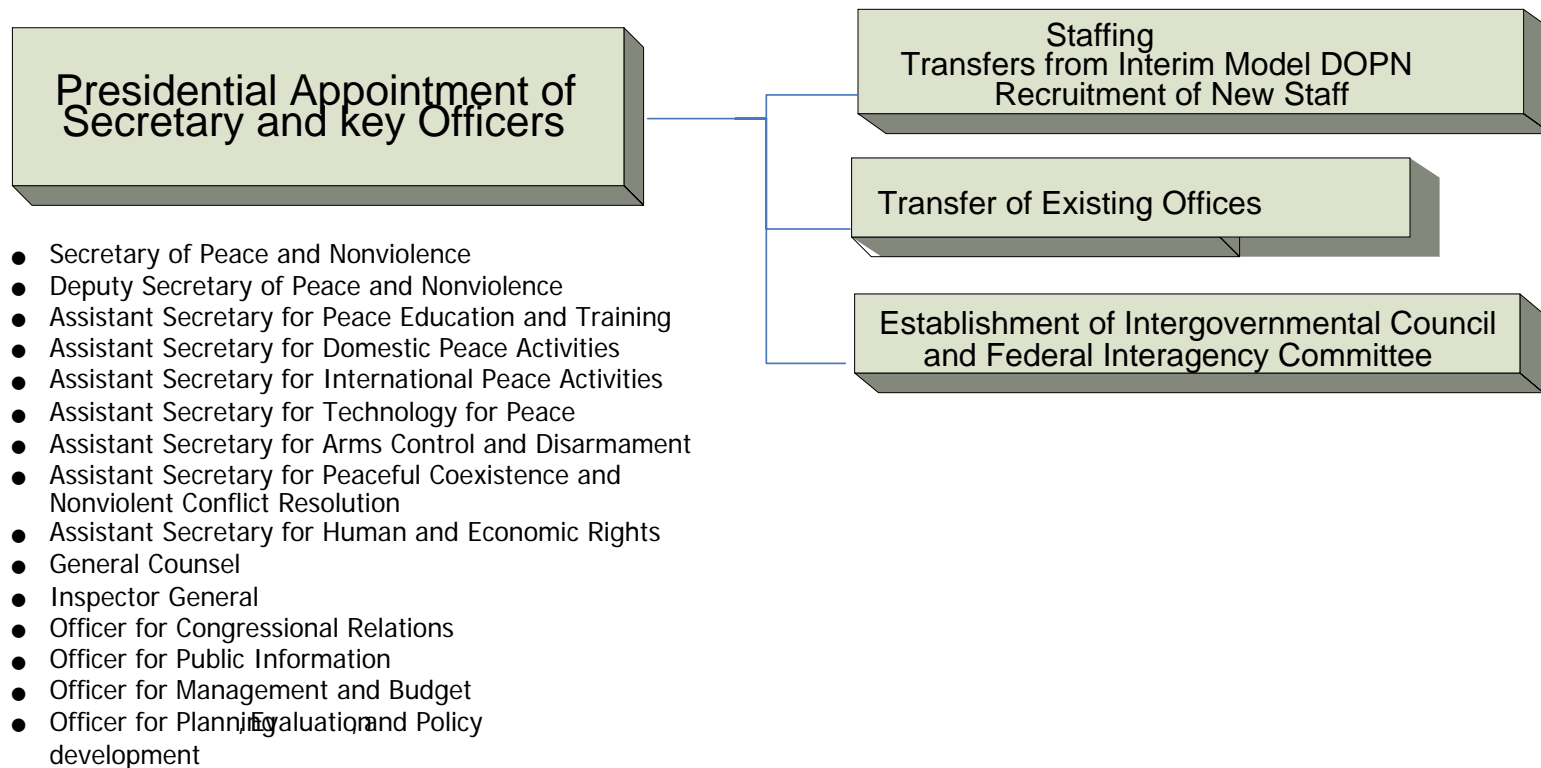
Presidential Appointment of Secretary and key Officers

- Secretary of Peace and Nonviolence
- Deputy Secretary of Peace and Nonviolence
- Assistant Secretary for Peace Education and Training
- Assistant Secretary for Domestic Peace Activities
- Assistant Secretary for International Peace Activities
- Assistant Secretary for Technology for Peace
- Assistant Secretary for Arms Control and Disarmament
- Assistant Secretary for Peaceful Coexistence and Nonviolent Conflict Resolution
- Assistant Secretary for Human and Economic Rights
- General Counsel
- Inspector General
- Officer for Congressional Relations
- Officer for Public Information
- Officer for Management and Budget
- Officer for Planning, Evaluation, and Policy development

Staffing
Transfers from Interim Model DOPN
Recruitment of New Staff

Transfer of Existing Offices

Establishment of Intergovernmental Council and Federal Interagency Committee